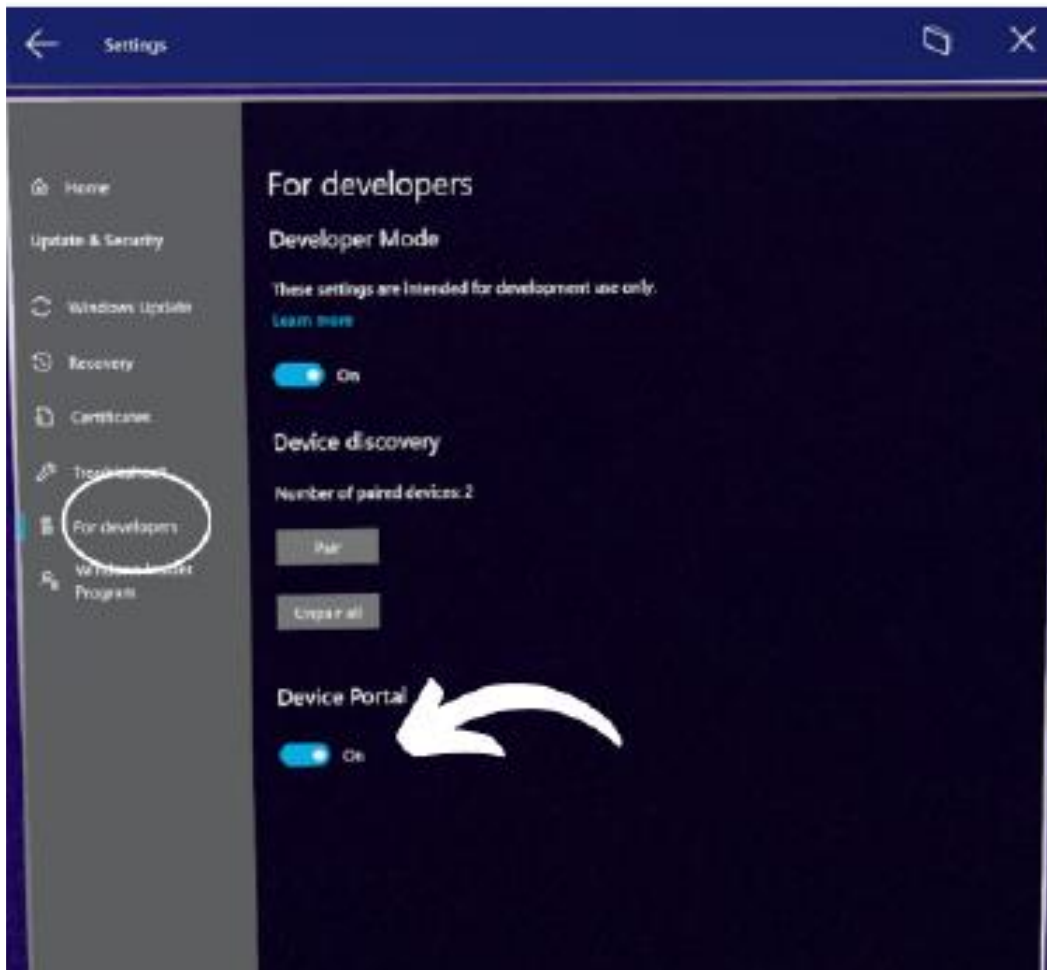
Settings

Home

Update & Security

Windows Update

Recovery

Certificates

Troubleshoot

For developers

Windows Insider Program

For developers

Developer Mode

These settings are intended for development use only.

Learn more

On

Device discovery

Number of paired devices: 2

Pair

Unpair all

Device Portal

On